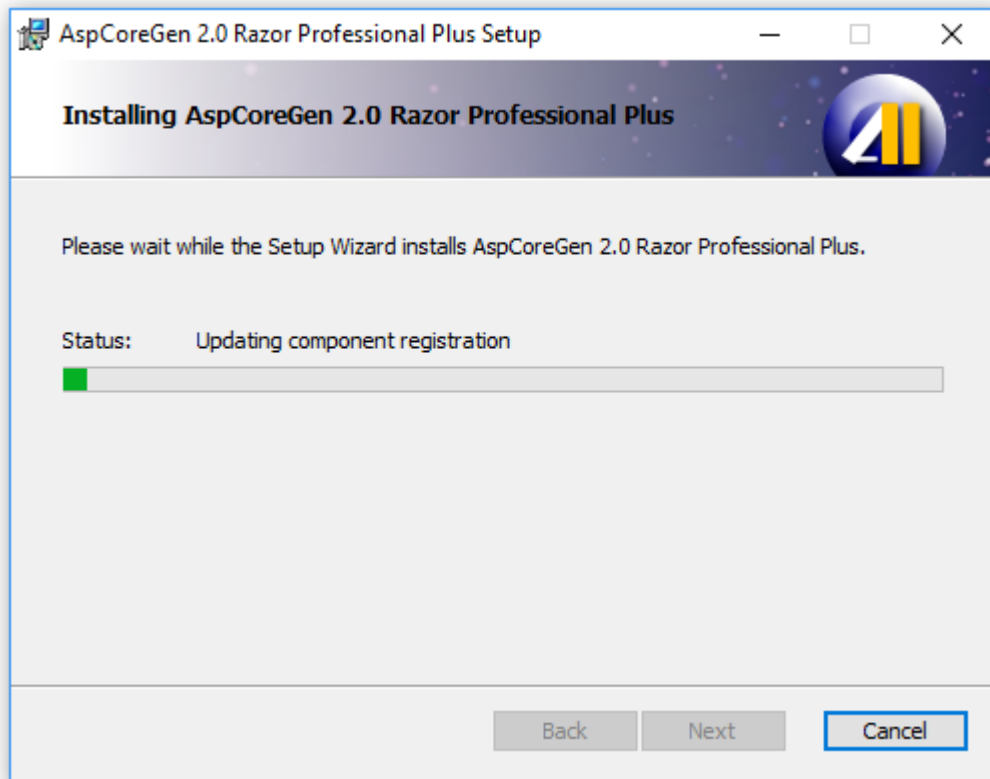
AspCoreGen 2.0 Razor Professional Plus Setup

Installing AspCoreGen 2.0 Razor Professional Plus

Please wait while the Setup Wizard installs AspCoreGen 2.0 Razor Professional Plus.

Status: Updating component registration

Back Next Cancel